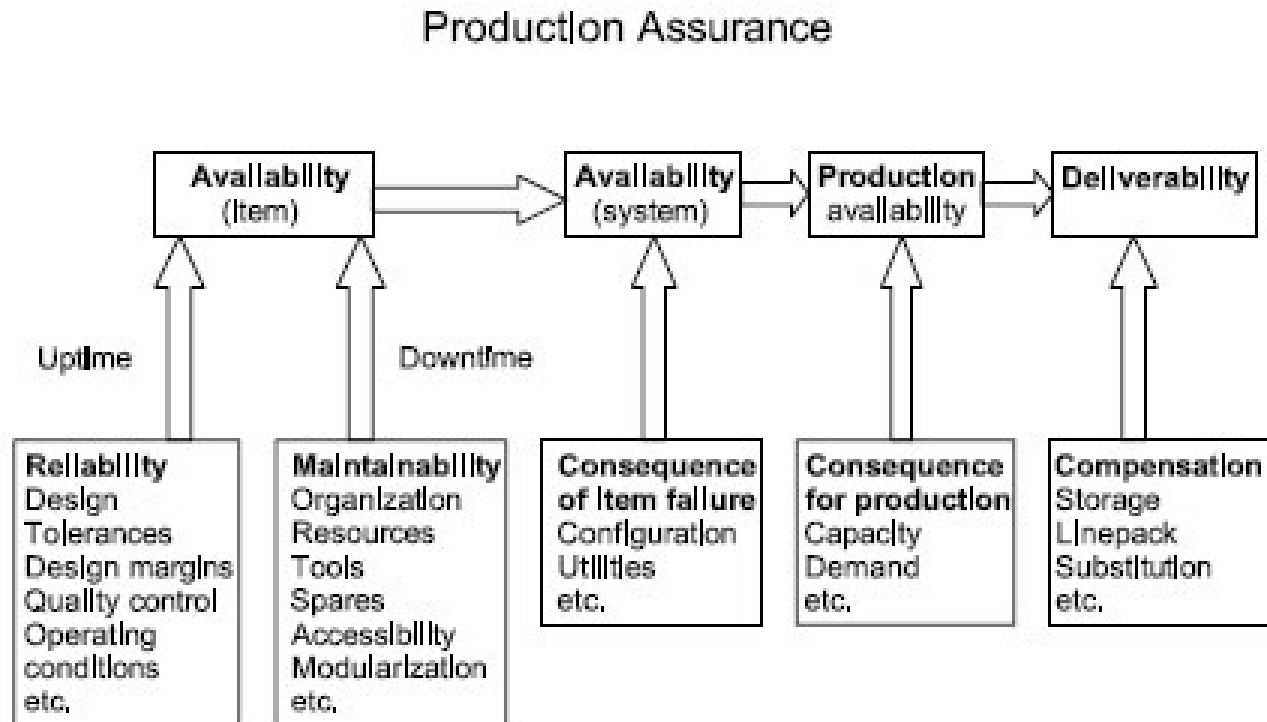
Production Assurance

Availability (item)

Availability (system)

Production availability

Deliverability

Uptime

Downtime

Reliability
Design
Tolerances
Design margins
Quality control
Operating conditions
etc.

Maintainability
Organization
Resources
Tools
Spares
Accessibility
Modularization
etc.

Consequence of item failure
Configuration
Utilities
etc.

Consequence for production
Capacity
Demand
etc.

Compensation
Storage
Linepack
Substitution
etc.